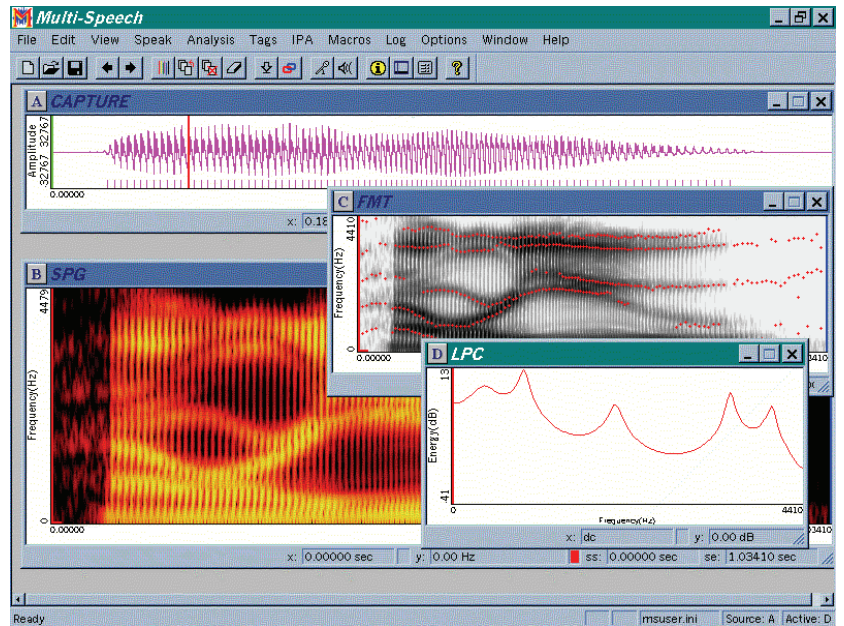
Multi-Speech

File Edit View Speak Analysis Tags IPA Macros Log Options Window Help

A CAPTURE

Amplitude 32767 32767

0.00000

x: 0.18

B SPG

4479

Frequency(Hz)

0

0.00000

C FMT

4410

Frequency(Hz)

0

0.00000

3410

D LPC

13

Energy(dB)

41

0

4410

Frequency(Hz)

x: dc

y: 0.00 dB

x: 0.00000 sec

y: 0.00 Hz

ss: 0.00000 sec

se: 1.03410 sec

Ready

msuser.ini

Source: A

Active: D